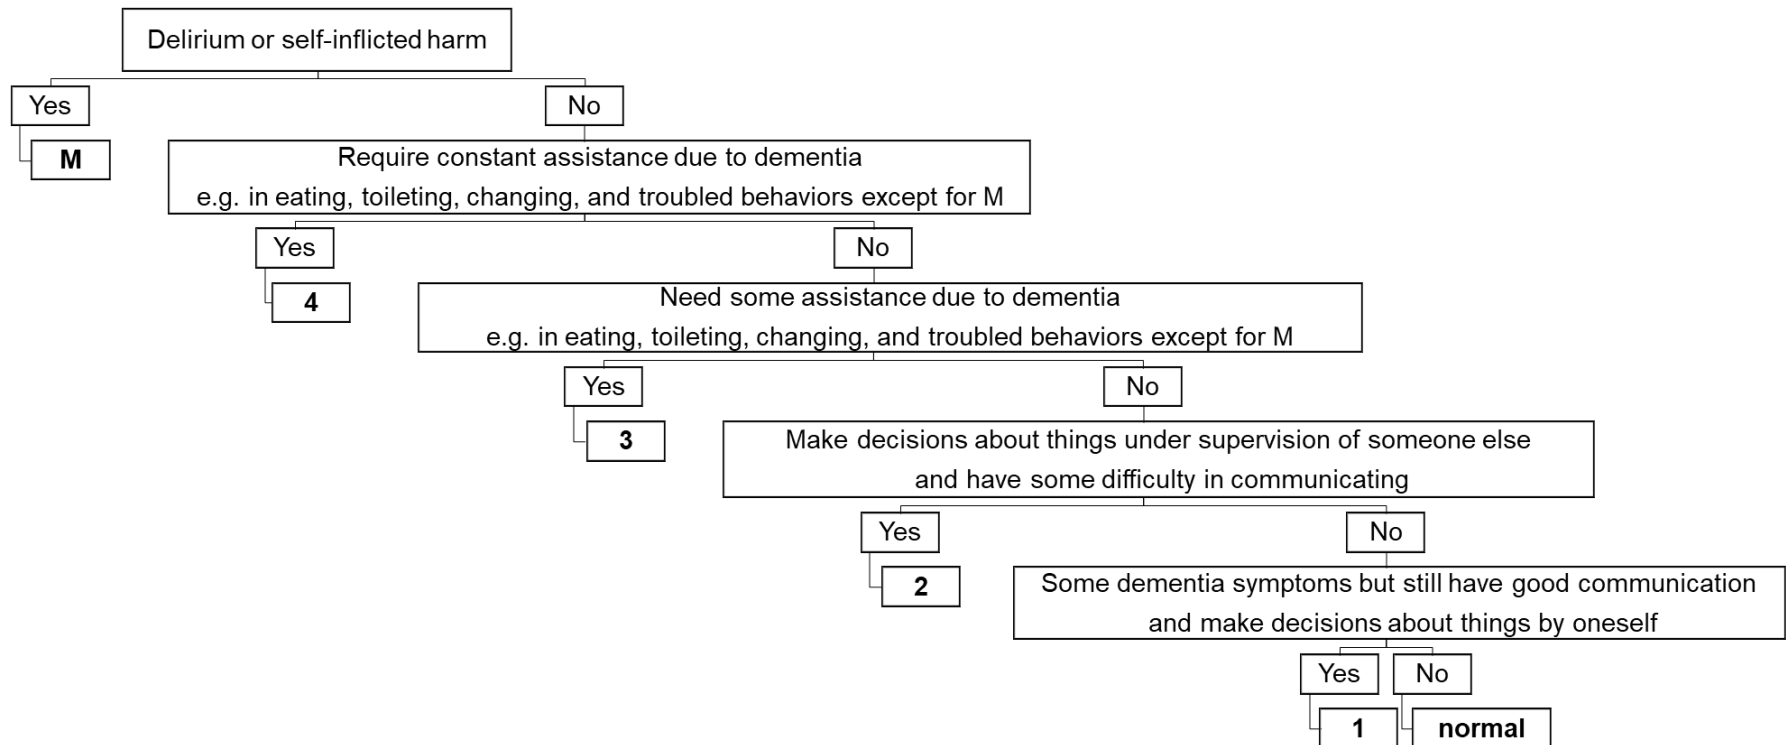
Delirium or self-inflicted harm

Yes

M

No

Require constant assistance due to dementia
e.g. in eating, toileting, changing, and troubled behaviors except for M

Yes

4

No

Need some assistance due to dementia
e.g. in eating, toileting, changing, and troubled behaviors except for M

Yes

3

No

Make decisions about things under supervision of someone else
and have some difficulty in communicating

Yes

2

No

Some dementia symptoms but still have good communication
and make decisions about things by oneself

Yes

1

No

normal